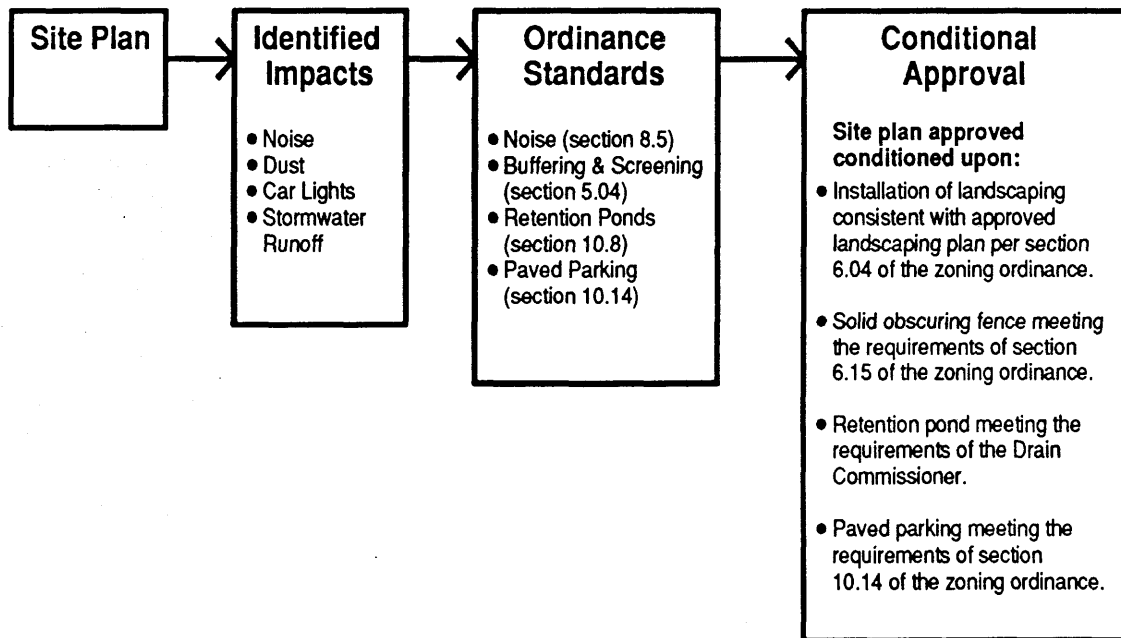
Site Plan

Identified Impacts

- Noise
- Dust
- Car Lights
- Stormwater Runoff

Ordinance Standards

- Noise (section 8.5)
- Buffering & Screening (section 5.04)
- Retention Ponds (section 10.8)
- Paved Parking (section 10.14)

Conditional Approval

Site plan approved conditioned upon:

- Installation of landscaping consistent with approved landscaping plan per section 6.04 of the zoning ordinance.

- Solid obscuring fence meeting the requirements of section 6.15 of the zoning ordinance.

- Retention pond meeting the requirements of the Drain Commissioner.

- Paved parking meeting the requirements of section 10.14 of the zoning ordinance.